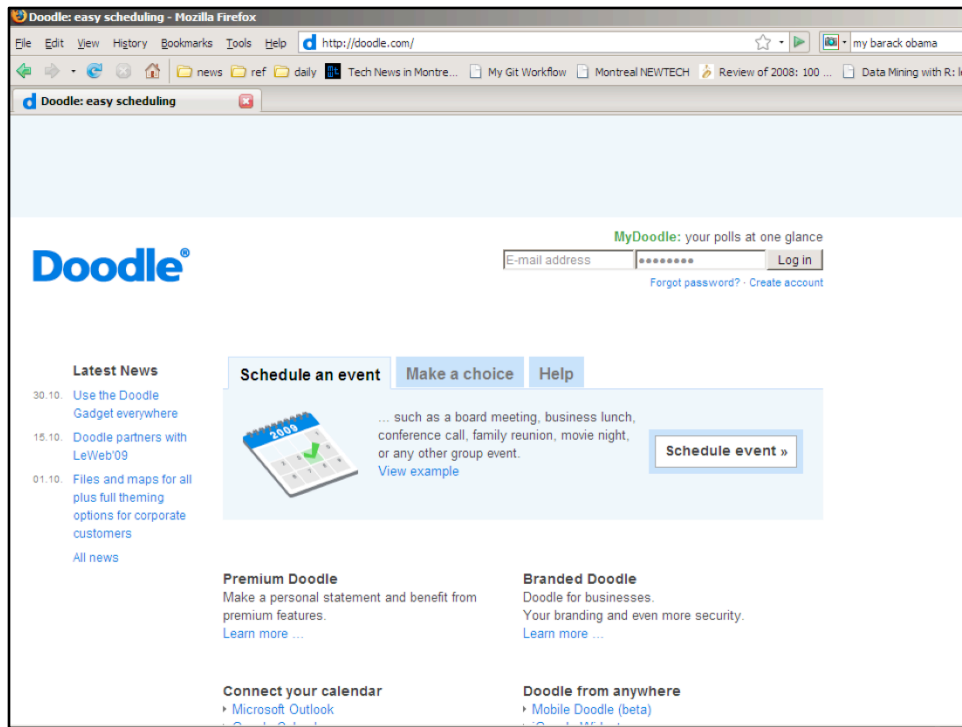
Doodle: easy scheduling - Mozilla Firefox

File Edit View History Bookmarks Tools Help http://doodle.com/ my barack obama

news ref daily Tech News in Montre... My Git Workflow Montreal NEWTECH Review of 2008: 100 ... Data Mining with R: l

Doodle: easy scheduling

Doodle®

MyDoodle: your polls at one glance

E-mail address •••••••• Log in

Forgot password? · Create account

Latest News

30.10. Use the Doodle Gadget everywhere

15.10. Doodle partners with LeWeb'09

01.10. Files and maps for all plus full theming options for corporate customers

All news

Schedule an event | Make a choice | Help

2009

... such as a board meeting, business lunch, conference call, family reunion, movie night, or any other group event.
View example

Schedule event »

Premium Doodle
Make a personal statement and benefit from premium features.
Learn more ...

Branded Doodle
Doodle for businesses.
Your branding and even more security.
Learn more ...

Connect your calendar
Microsoft Outlook
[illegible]

Doodle from anywhere
Mobile Doodle (beta)
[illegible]